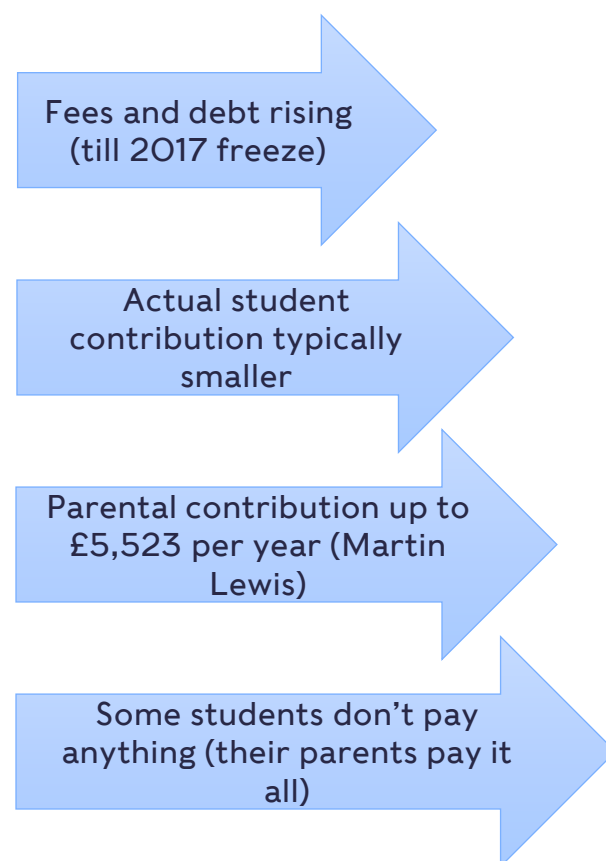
Fees and debt rising (till 2017 freeze)

Actual student contribution typically smaller

Parental contribution up to £5,523 per year (Martin Lewis)

Some students don’t pay anything (their parents pay it all)